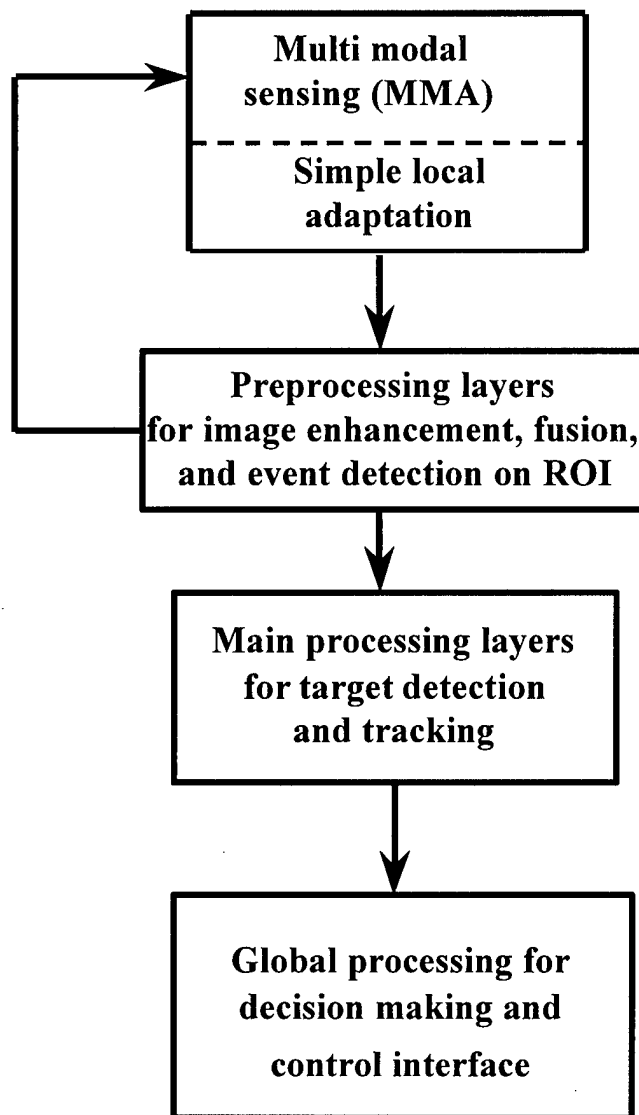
Multi modal sensing (MMA)

Simple local adaptation

Preprocessing layers for image enhancement, fusion, and event detection on ROI

Main processing layers for target detection and tracking

Global processing for decision making and control interface